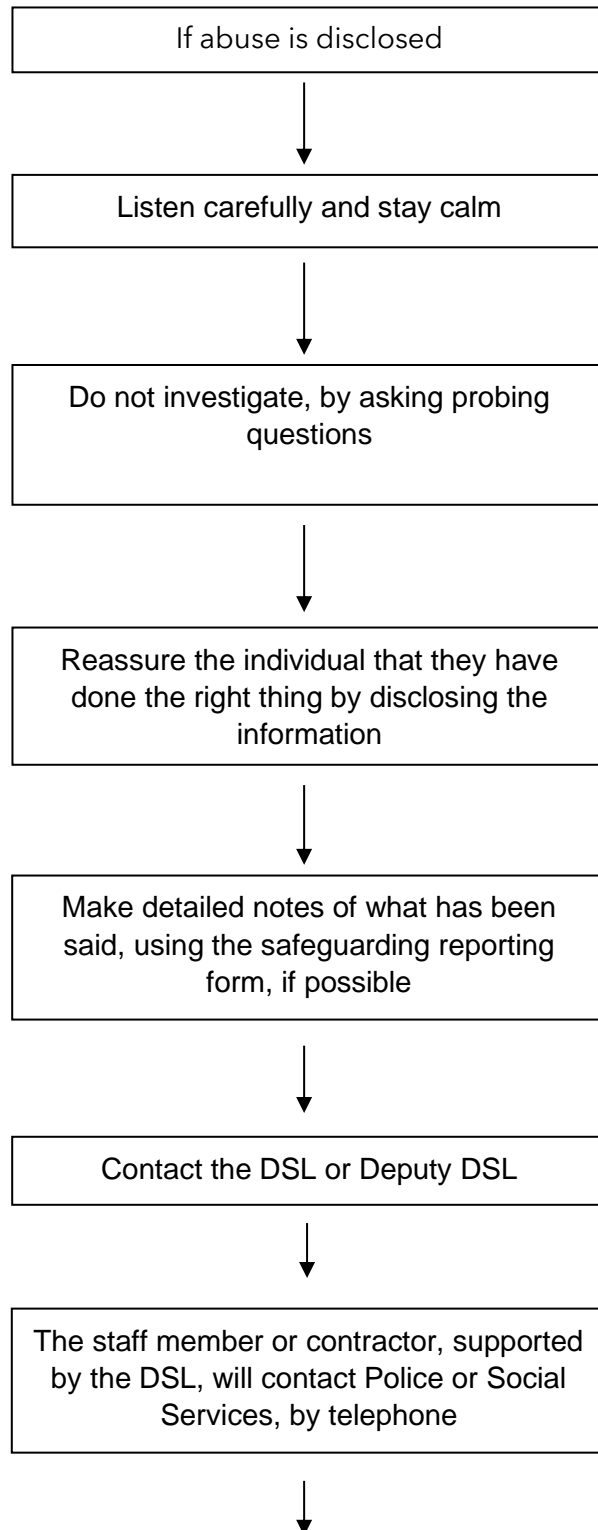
If abuse is disclosed

Listen carefully and stay calm

Do not investigate, by asking probing questions

Reassure the individual that they have done the right thing by disclosing the information

Make detailed notes of what has been said, using the safeguarding reporting form, if possible

Contact the DSL or Deputy DSL

The staff member or contractor, supported by the DSL, will contact Police or Social Services, by telephone